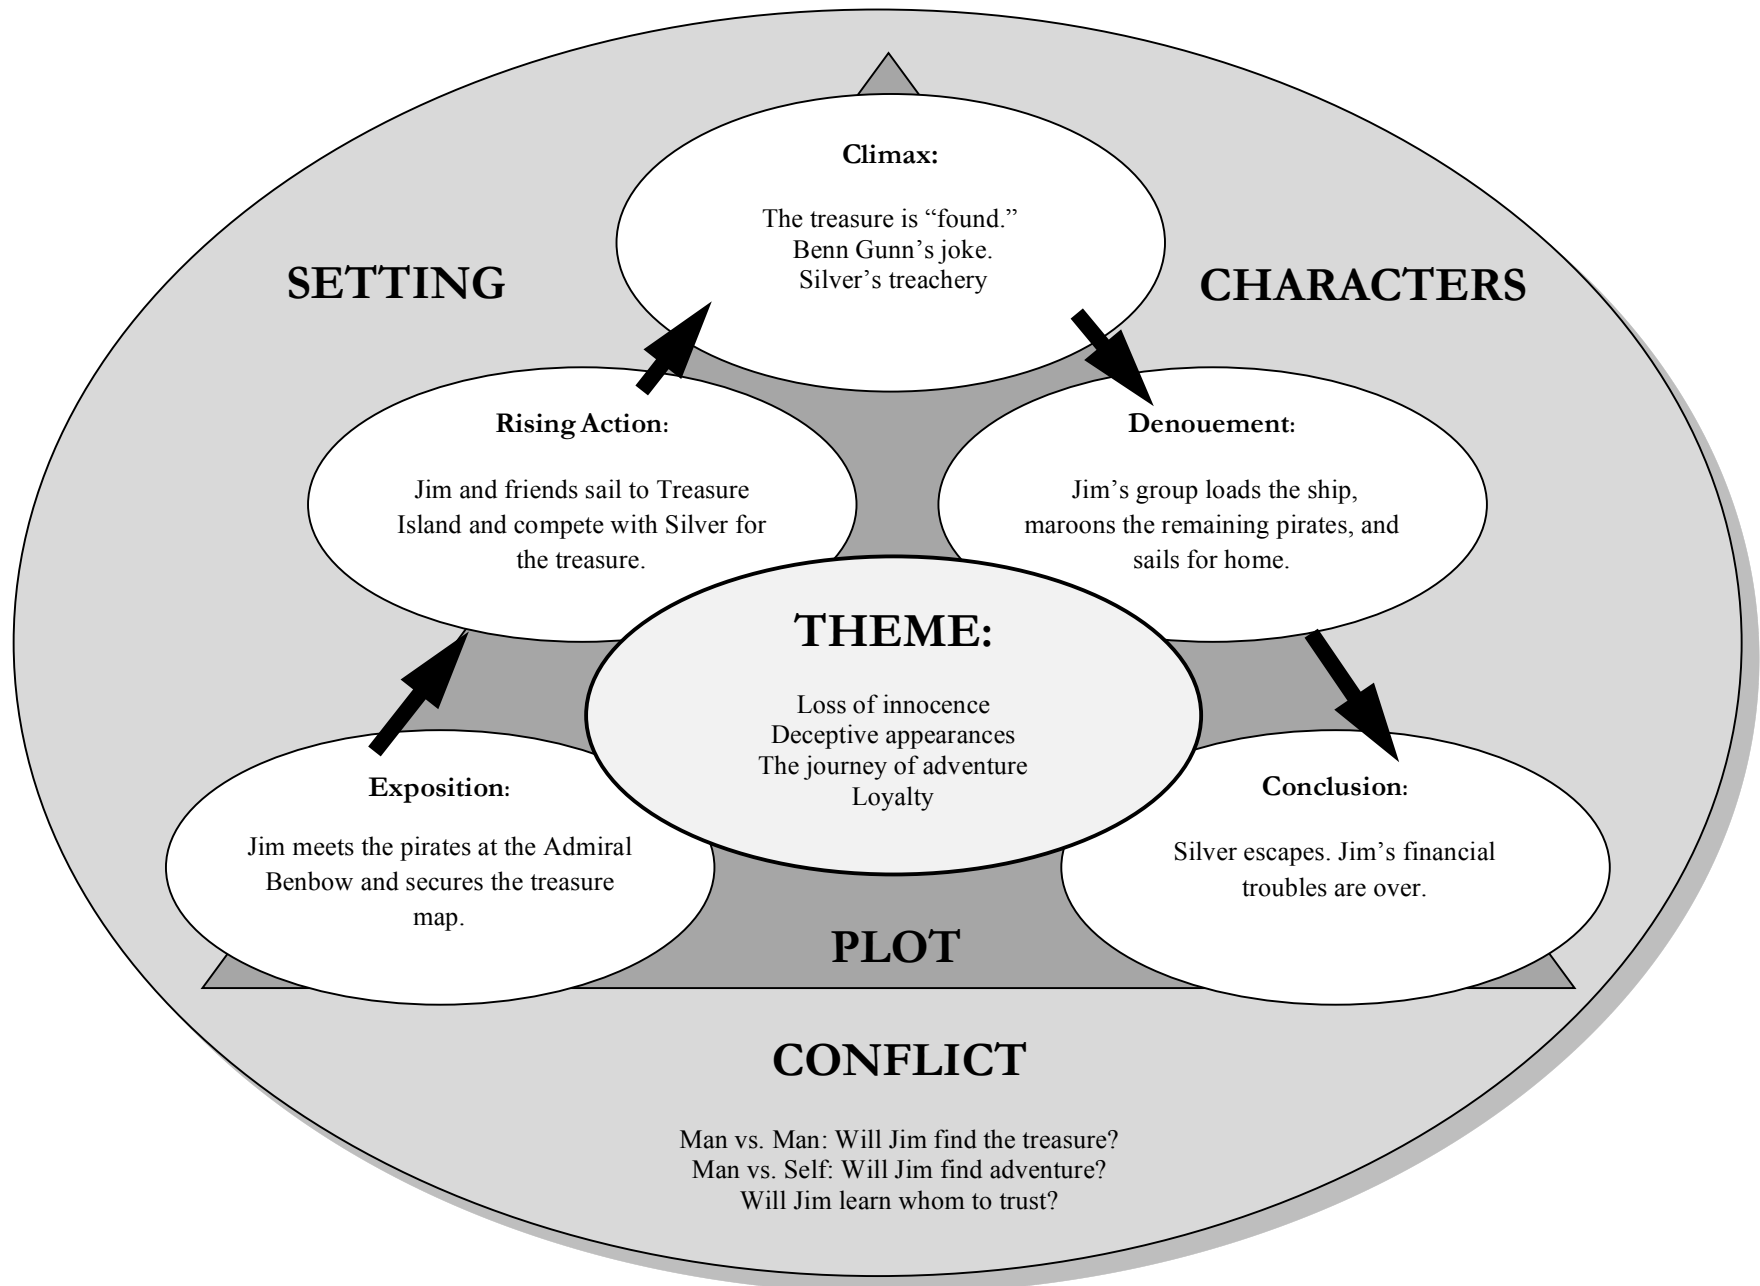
Climax:

The treasure is "found."
Benn Gunn's joke.
Silver's treachery

SETTING

CHARACTERS

Rising Action:

Jim and friends sail to Treasure Island and compete with Silver for the treasure.

Denouement:

Jim's group loads the ship, maroons the remaining pirates, and sails for home.

THEME:

Loss of innocence
Deceptive appearances
The journey of adventure
Loyalty

Exposition:

Jim meets the pirates at the Admiral Benbow and secures the treasure map.

Conclusion:

Silver escapes. Jim's financial troubles are over.

PLOT

CONFLICT

Man vs. Man: Will Jim find the treasure?
Man vs. Self: Will Jim find adventure?
Will Jim learn whom to trust?